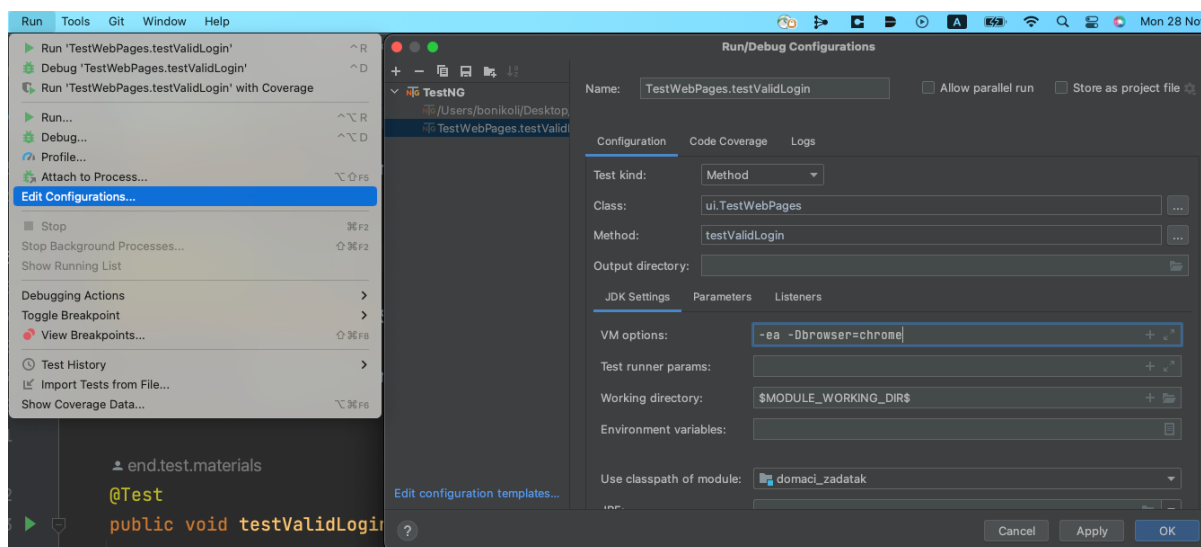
Run Tools Git Window Help

Mon 28 No

Run 'TestWebPages.testValidLogin' ^R
Debug 'TestWebPages.testValidLogin' ^D
Run 'TestWebPages.testValidLogin' with Coverage

Run... ^⌥R
Debug... ^⌥D
Profile...
Attach to Process... ⌥⇧F5
Edit Configurations...

Stop ⌘F2
Stop Background Processes... ⇧⌘F2
Show Running List

Debugging Actions
Toggle Breakpoint
View Breakpoints... ⇧⌘F8

Test History
Import Tests from File...
Show Coverage Data... ⌥⌘F6

end.test.materials
@Test
public void testValidLogin

Run/Debug Configurations

TestNG
/Users/bonikoli/Desktop,
TestWebPages.testValidL

Name: TestWebPages.testValidLogin
Allow parallel run
Store as project file

Configuration Code Coverage Logs

Test kind: Method
Class: ui.TestWebPages
Method: testValidLogin
Output directory:

JDK Settings Parameters Listeners

VM options: -ea -Dbrowser=chrome
Test runner params:
Working directory: $MODULE_WORKING_DIR$
Environment variables:

Use classpath of module: domaci_zadatak
JRE:

Edit configuration templates...

?
Cancel Apply OK